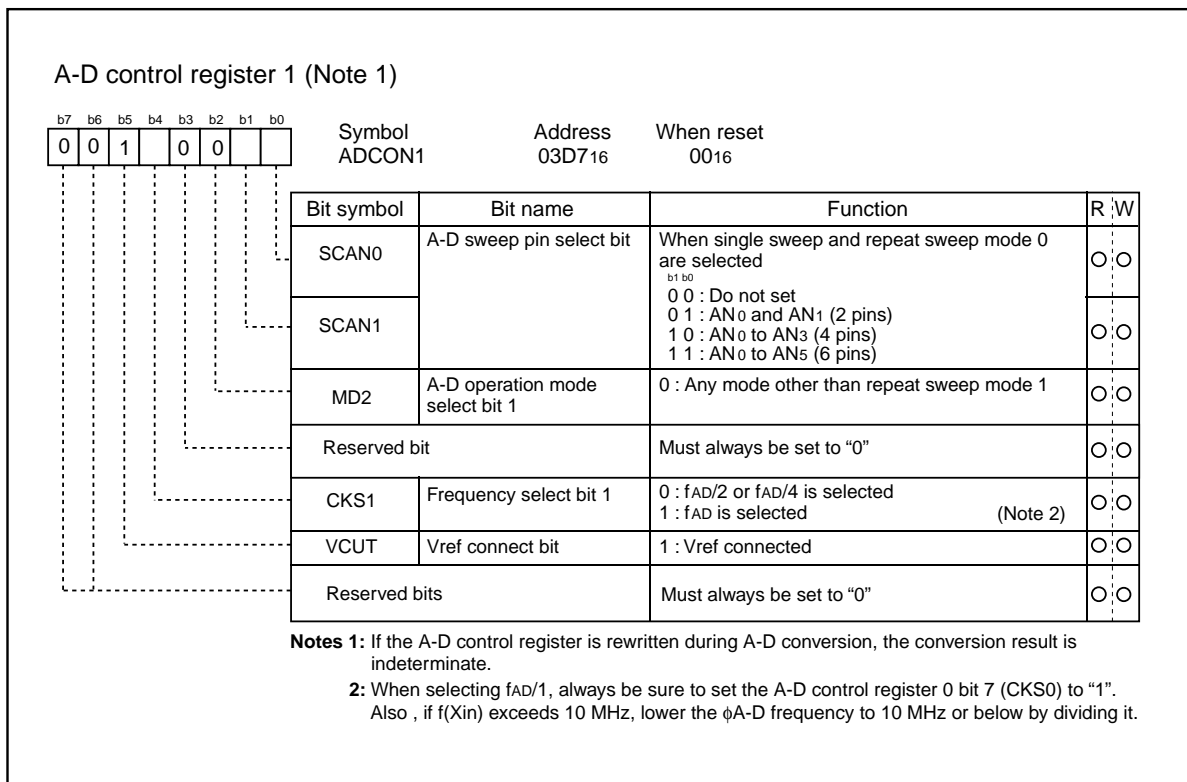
A-D control register 1 (Note 1)

b7 b6 b5 b4 b3 b2 b1 b0
0 0 1 0 0

Symbol ADCON1
Address $03D7_{16}$
When reset $00_{16}$

| Bit symbol | Bit name | Function | R | W |
|---|---|---|---|---|
| SCAN0 | A-D sweep pin select bit | When single sweep and repeat sweep mode 0 are selected<br>b1 b0<br>0 0 : Do not set<br>0 1 : $AN_0$ and $AN_1$ (2 pins)<br>1 0 : $AN_0$ to $AN_3$ (4 pins)<br>1 1 : $AN_0$ to $AN_5$ (6 pins) | O | O |
| SCAN1 | | | O | O |
| MD2 | A-D operation mode select bit 1 | 0 : Any mode other than repeat sweep mode 1 | O | O |
| Reserved bit | | Must always be set to "0" | O | O |
| CKS1 | Frequency select bit 1 | 0 : $f_{AD}/2$ or $f_{AD}/4$ is selected<br>1 : $f_{AD}$ is selected (Note 2) | O | O |
| VCUT | Vref connect bit | 1 : Vref connected | O | O |
| Reserved bits | | Must always be set to "0" | O | O |

Notes 1: If the A-D control register is rewritten during A-D conversion, the conversion result is indeterminate.
2: When selecting $f_{AD}/1$, always be sure to set the A-D control register 0 bit 7 (CKS0) to "1". Also , if f(Xin) exceeds 10 MHz, lower the $\phi$A-D frequency to 10 MHz or below by dividing it.